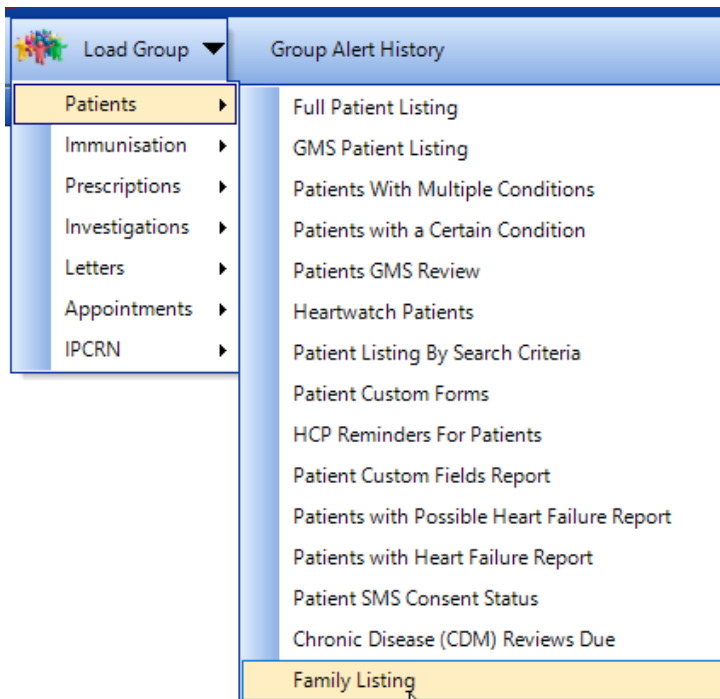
Load Group
Group Alert History

Patients
Immunisation
Prescriptions
Investigations
Letters
Appointments
IPCRN

Full Patient Listing
GMS Patient Listing
Patients With Multiple Conditions
Patients with a Certain Condition
Patients GMS Review
Heartwatch Patients
Patient Listing By Search Criteria
Patient Custom Forms
HCP Reminders For Patients
Patient Custom Fields Report
Patients with Possible Heart Failure Report
Patients with Heart Failure Report
Patient SMS Consent Status
Chronic Disease (CDM) Reviews Due
Family Listing